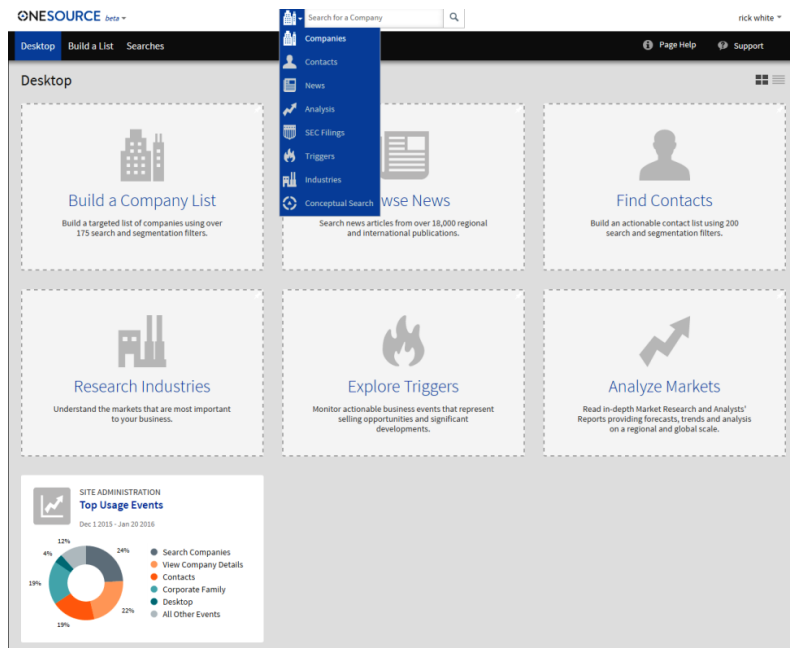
ONESOURCE beta

Search for a Company

rick white

Desktop Build a List Searches

Companies
Contacts
News
Analysis
SEC Filings
Triggers
Industries
Conceptual Search

Page Help Support

Desktop

Build a Company List
Build a targeted list of companies using over 175 search and segmentation filters.

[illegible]wse News
Search news articles from over 18,000 regional and international publications.

Find Contacts
Build an actionable contact list using 200 search and segmentation filters.

Research Industries
Understand the markets that are most important to your business.

Explore Triggers
Monitor actionable business events that represent selling opportunities and significant developments.

Analyze Markets
Read in-depth Market Research and Analysts' Reports providing forecasts, trends and analysis on a regional and global scale.

SITE ADMINISTRATION
Top Usage Events
Dec 1 2015 - Jan 20 2016

12%
4%
24%
19%
22%
19%

Search Companies
View Company Details
Contacts
Corporate Family
Desktop
All Other Events